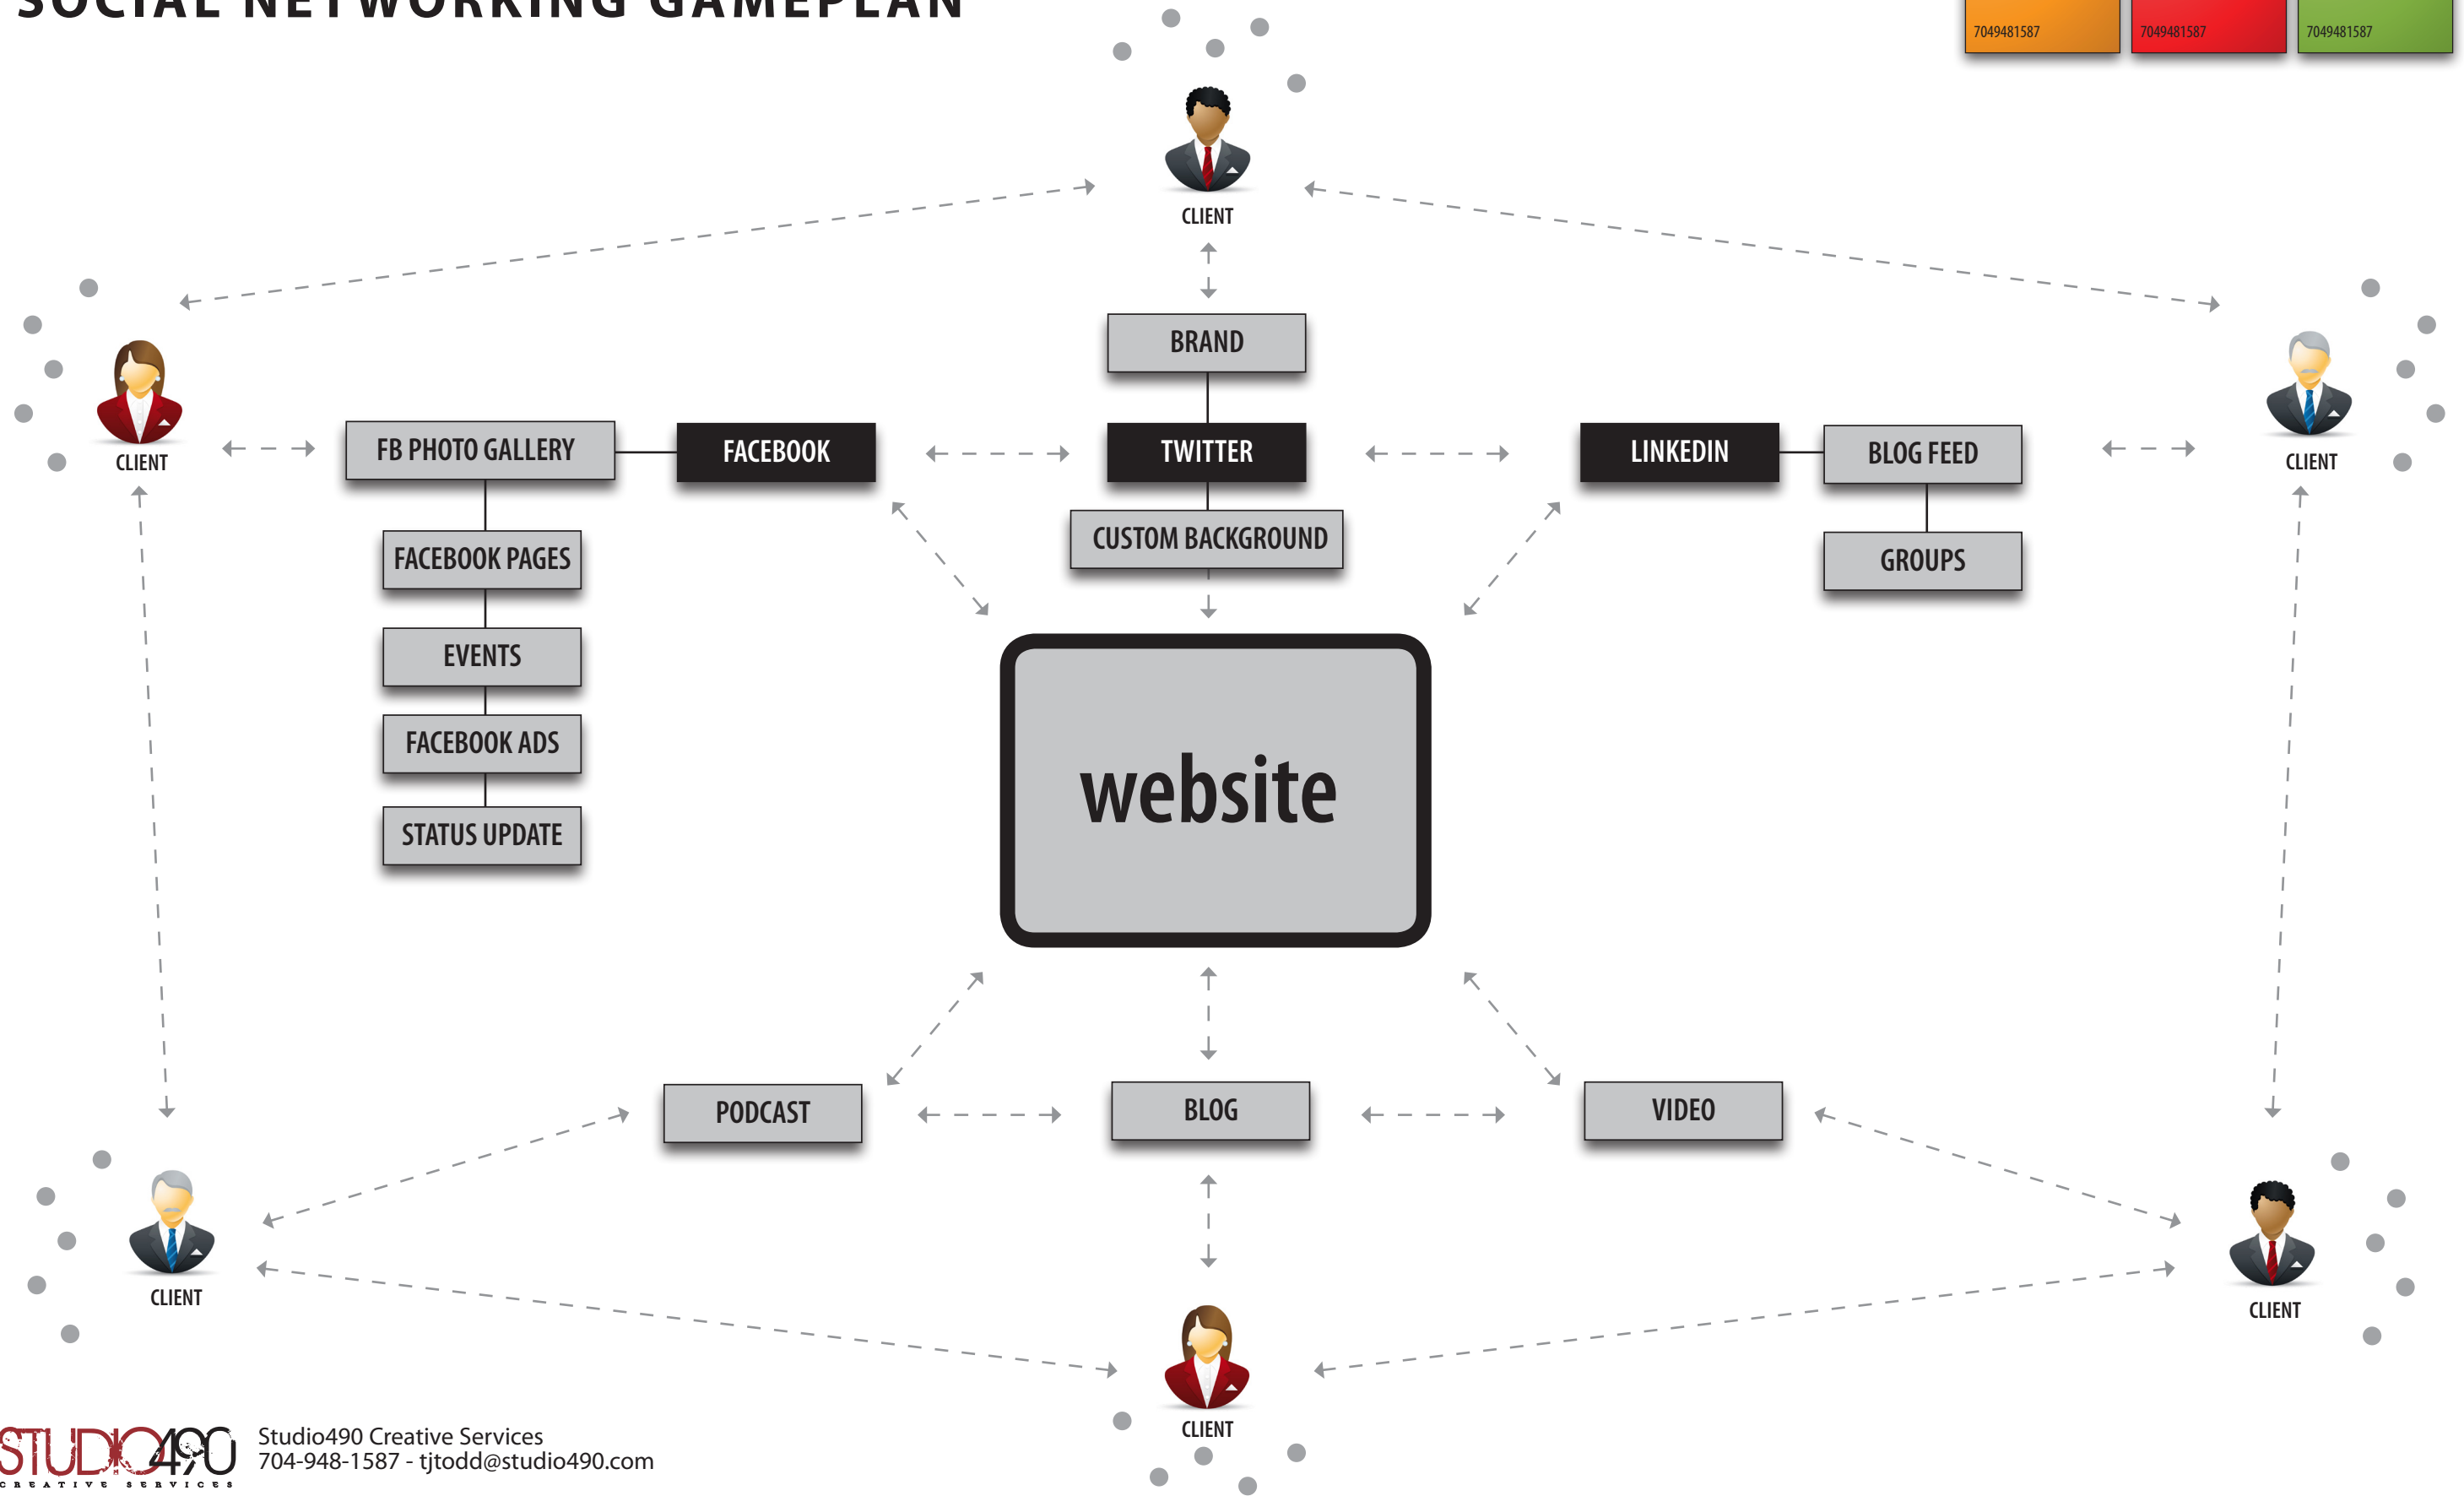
SOCIAL NETWORKING GAMEPLAN

7049481587 7049481587 7049481587

CLIENT

BRAND

TWITTER

CUSTOM BACKGROUND

CLIENT

FB PHOTO GALLERY

FACEBOOK

FACEBOOK PAGES

EVENTS

FACEBOOK ADS

STATUS UPDATE

LINKEDIN

BLOG FEED

GROUPS

CLIENT

website

PODCAST

BLOG

VIDEO

CLIENT

CLIENT

CLIENT

STUDIO490 CREATIVE SERVICES

Studio490 Creative Services
704-948-1587 - tjtodd@studio490.com